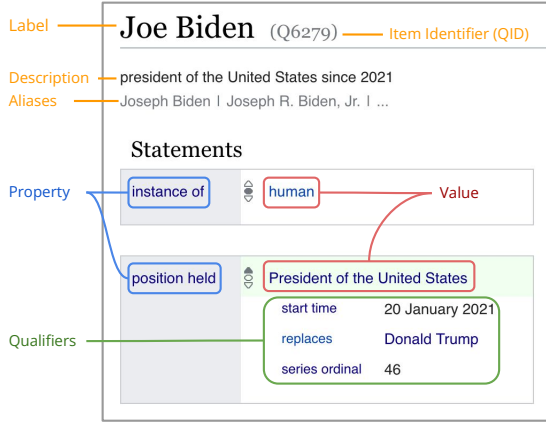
Label

Joe Biden (Q6279)

Item Identifier (QID)

Description

president of the United States since 2021

Aliases

Joseph Biden | Joseph R. Biden, Jr. | ...

Statements

Property

instance of

human

Value

position held

President of the United States

start time 20 January 2021

replaces Donald Trump

series ordinal 46

Qualifiers